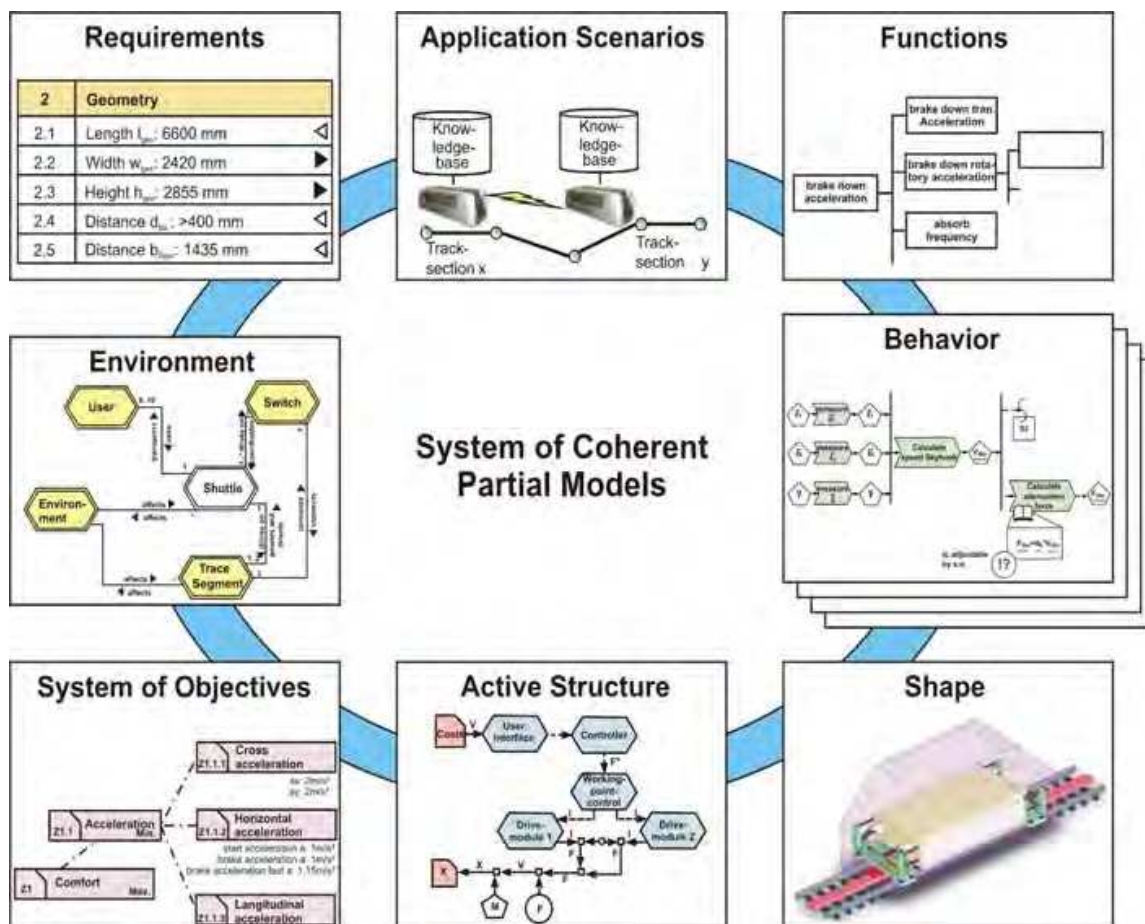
Requirements

| 2 | Geometry |
|---|---|
| 2.1 | Length l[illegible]: 6600 mm |
| 2.2 | Width w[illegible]: 2420 mm |
| 2.3 | Height h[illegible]: 2855 mm |
| 2.4 | Distance d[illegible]: >400 mm |
| 2.5 | Distance b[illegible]: 1435 mm |

Application Scenarios

Knowledge-base

Knowledge-base

Track-section x

Track-section y

Functions

brake down acceleration

brake down tran Acceleration

brake down rotatory acceleration

absorb frequency

Environment

User

Switch

Shuttle

Environment

affects

affects

Trace Segment

affects

affects

System of Coherent Partial Models

Behavior

Calculate

Calculate

adjustable by s.o.

!?

System of Objectives

Z1.1.1 Cross acceleration

Z1.1 Acceleration Min.

Z1.1.2 Horizontal acceleration

start acceleration a: 1m/s²
brake acceleration a: 1m/s²
brake acceleration fast a: 1.15m/s²

Z1 Comfort Max.

Z1.1.3 Longitudinal acceleration

Active Structure

Costs

User-Interface

Controller

Working-point-control

Drive-module 1

Drive-module 2

X

M

F

Shape